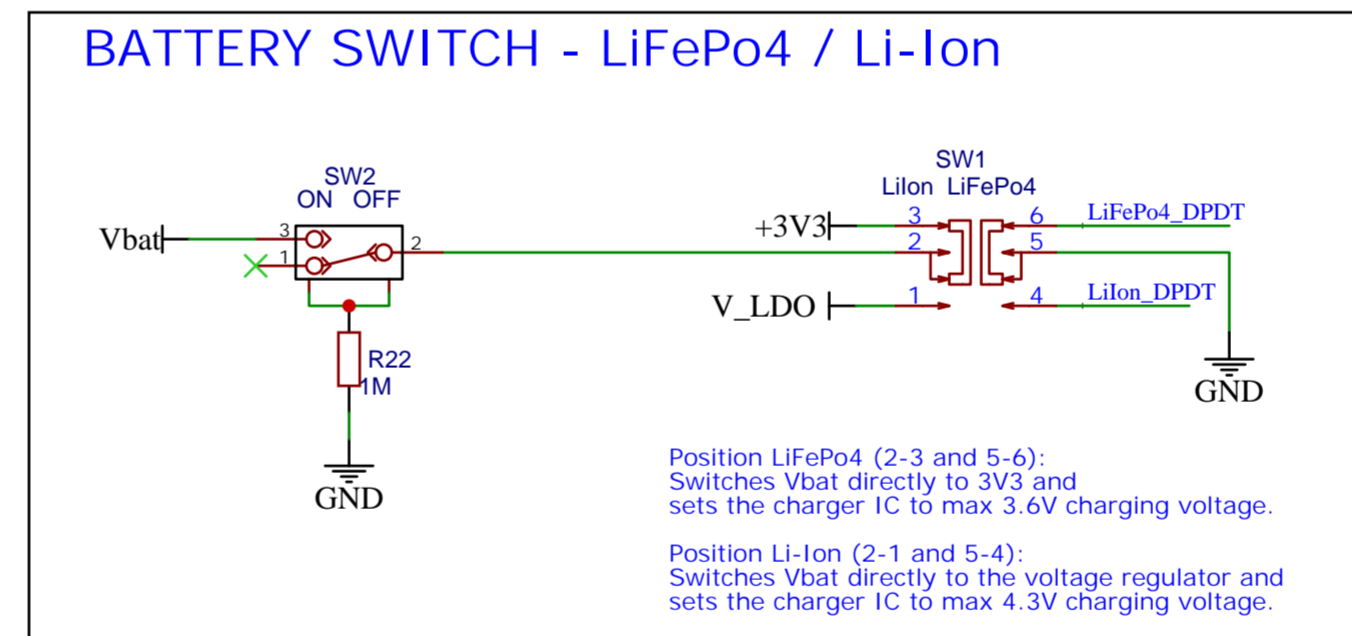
BATTERY SWITCH - LiFePo4 / Li-Ion

SW2
ON OFF
Vbat
3
1
2
R22
1M
GND

SW1
LiIon LiFePo4
+3V3
3
2
6
5
LiFePo4_DPDT
V_LDO
1
4
LiIon_DPDT
GND

Position LiFePo4 (2-3 and 5-6):
Switches Vbat directly to 3V3 and
sets the charger IC to max 3.6V charging voltage.

Position Li-Ion (2-1 and 5-4):
Switches Vbat directly to the voltage regulator and
sets the charger IC to max 4.3V charging voltage.